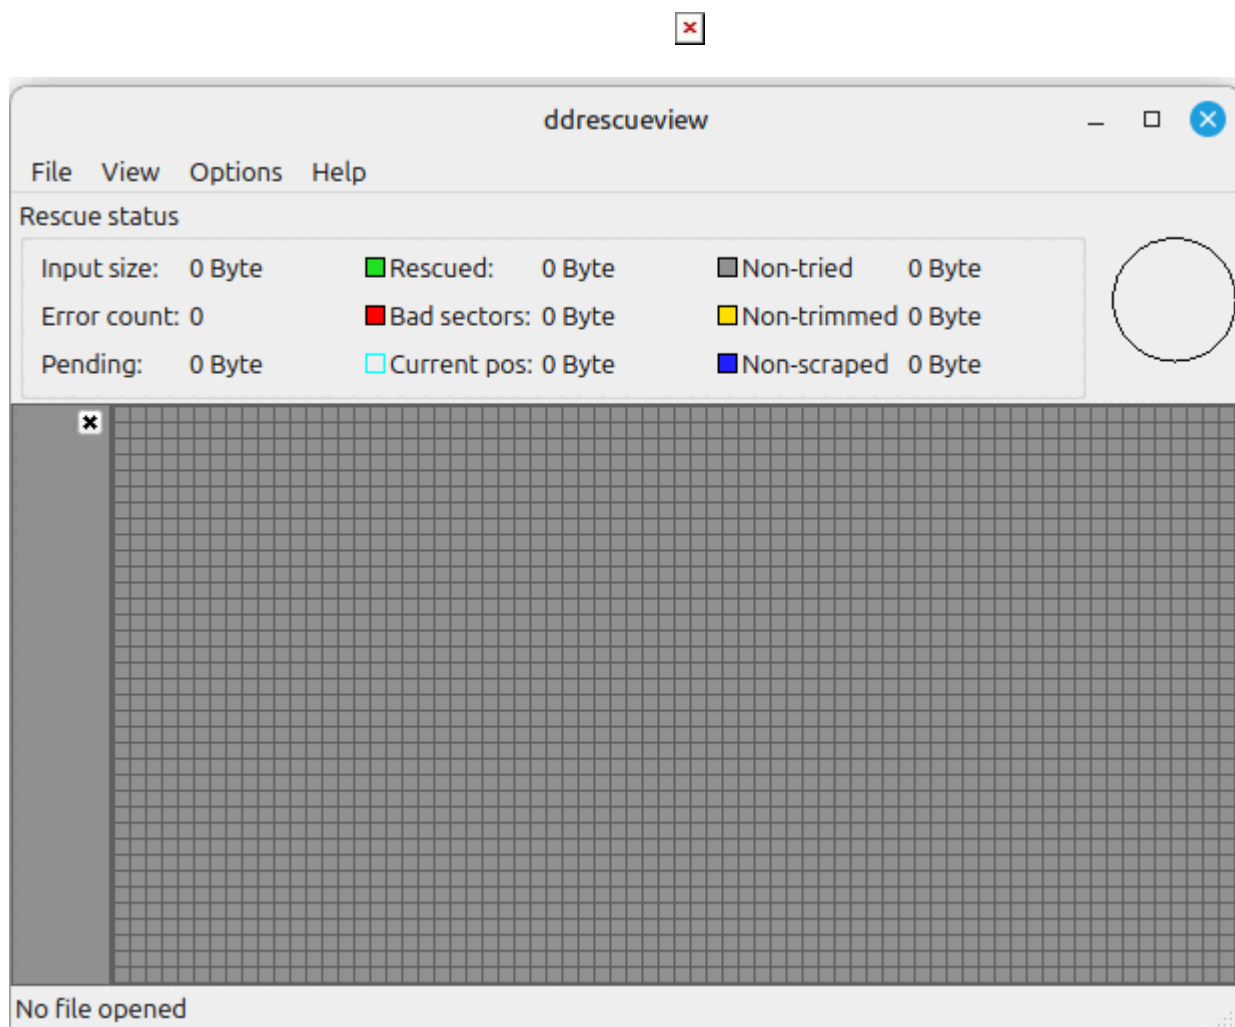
ddrescueview

File View Options Help

Rescue status

| | | | | | |
|---|---|---|---|---|---|
| Input size: | 0 Byte | Rescued: | 0 Byte | Non-tried | 0 Byte |
| Error count: | 0 | Bad sectors: | 0 Byte | Non-trimmed | 0 Byte |
| Pending: | 0 Byte | Current pos: | 0 Byte | Non-scraped | 0 Byte |

No file opened